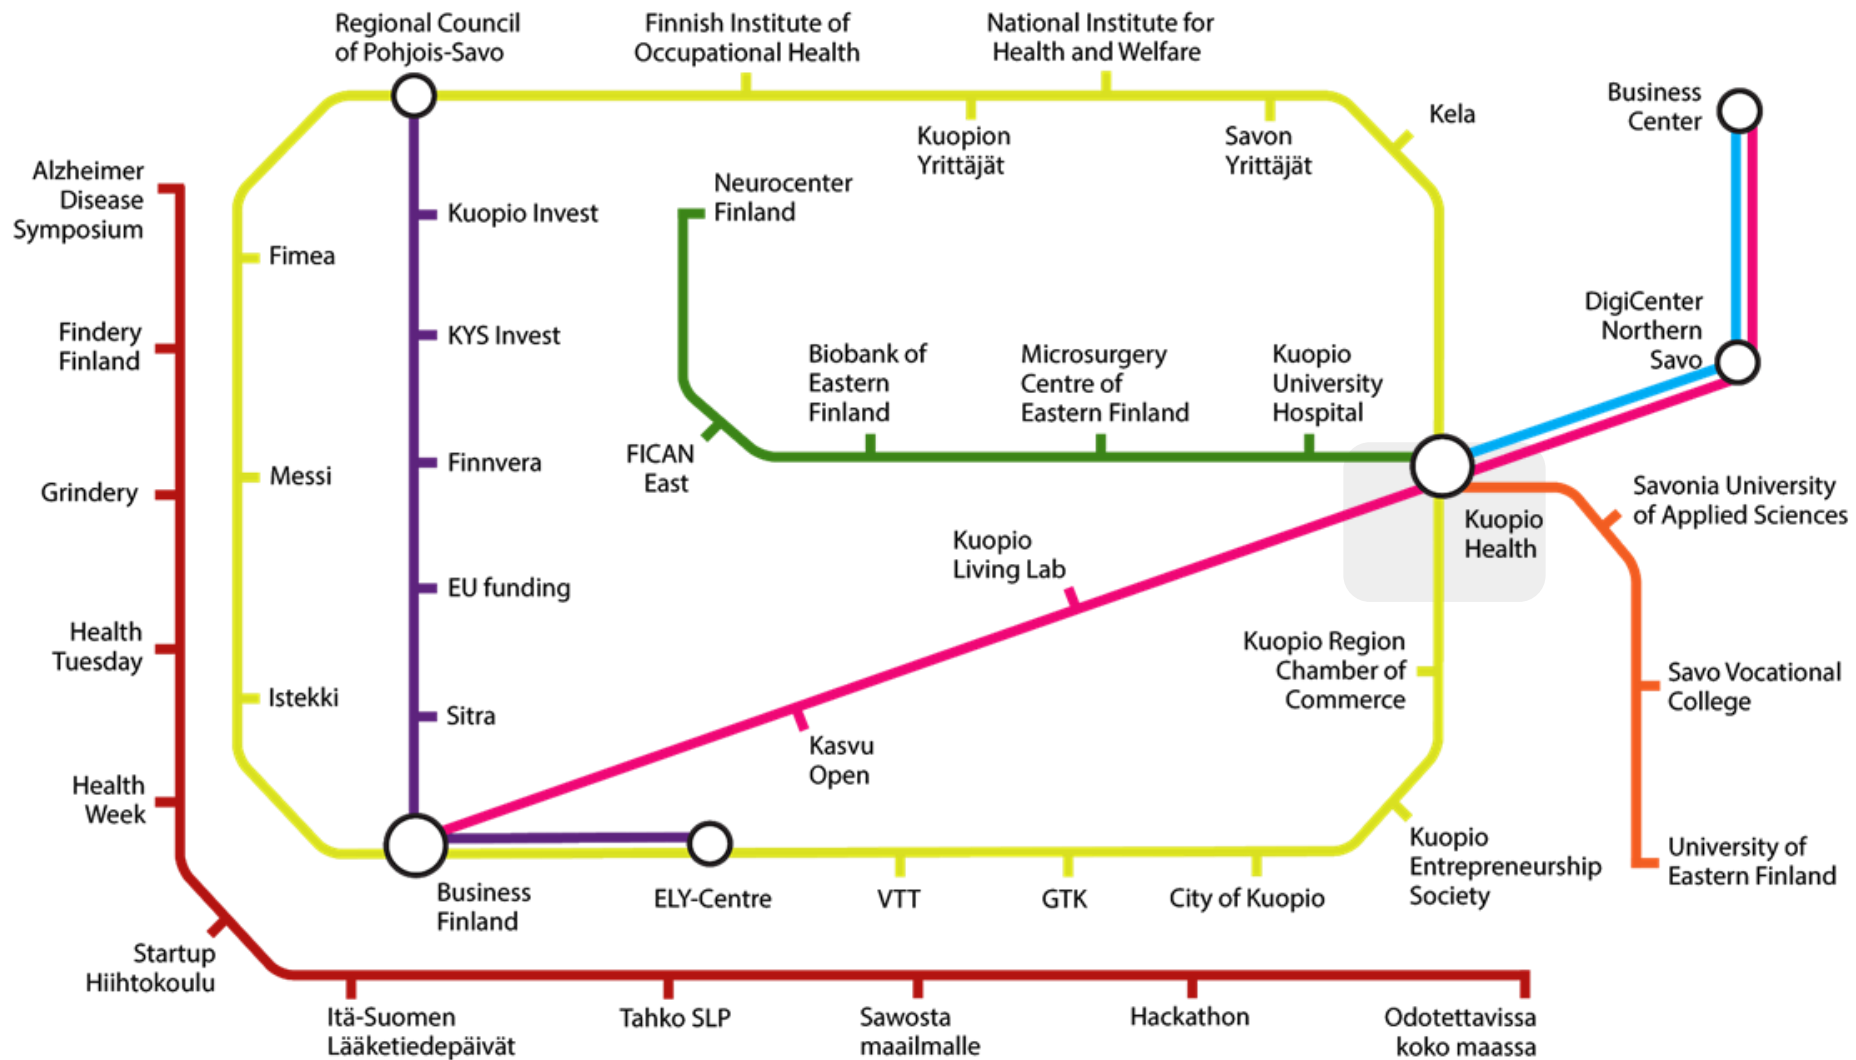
Regional Council of Pohjois-Savo

Finnish Institute of Occupational Health

National Institute for Health and Welfare

Kuopion Yrittäjät

Savon Yrittäjät

Kela

Business Center

Alzheimer Disease Symposium

Fimea

Kuopio Invest

Neurocenter Finland

KYS Invest

DigiCenter Northern Savo

Findery Finland

Biobank of Eastern Finland

Microsurgery Centre of Eastern Finland

Kuopio University Hospital

FICAN East

Grindery

Messi

Finnvera

Savonia University of Applied Sciences

Kuopio Health

Kuopio Living Lab

EU funding

Health Tuesday

Kuopio Region Chamber of Commerce

Savo Vocational College

Istekki

Sitra

Kasvu Open

Health Week

Kuopio Entrepreneurship Society

University of Eastern Finland

Business Finland

ELY-Centre

VTT

GTK

City of Kuopio

Startup Hiihtokoulu

Itä-Suomen Lääketiedepäivät

Tahko SLP

Sawosta maailmalle

Hackathon

Odotettavissa koko maassa